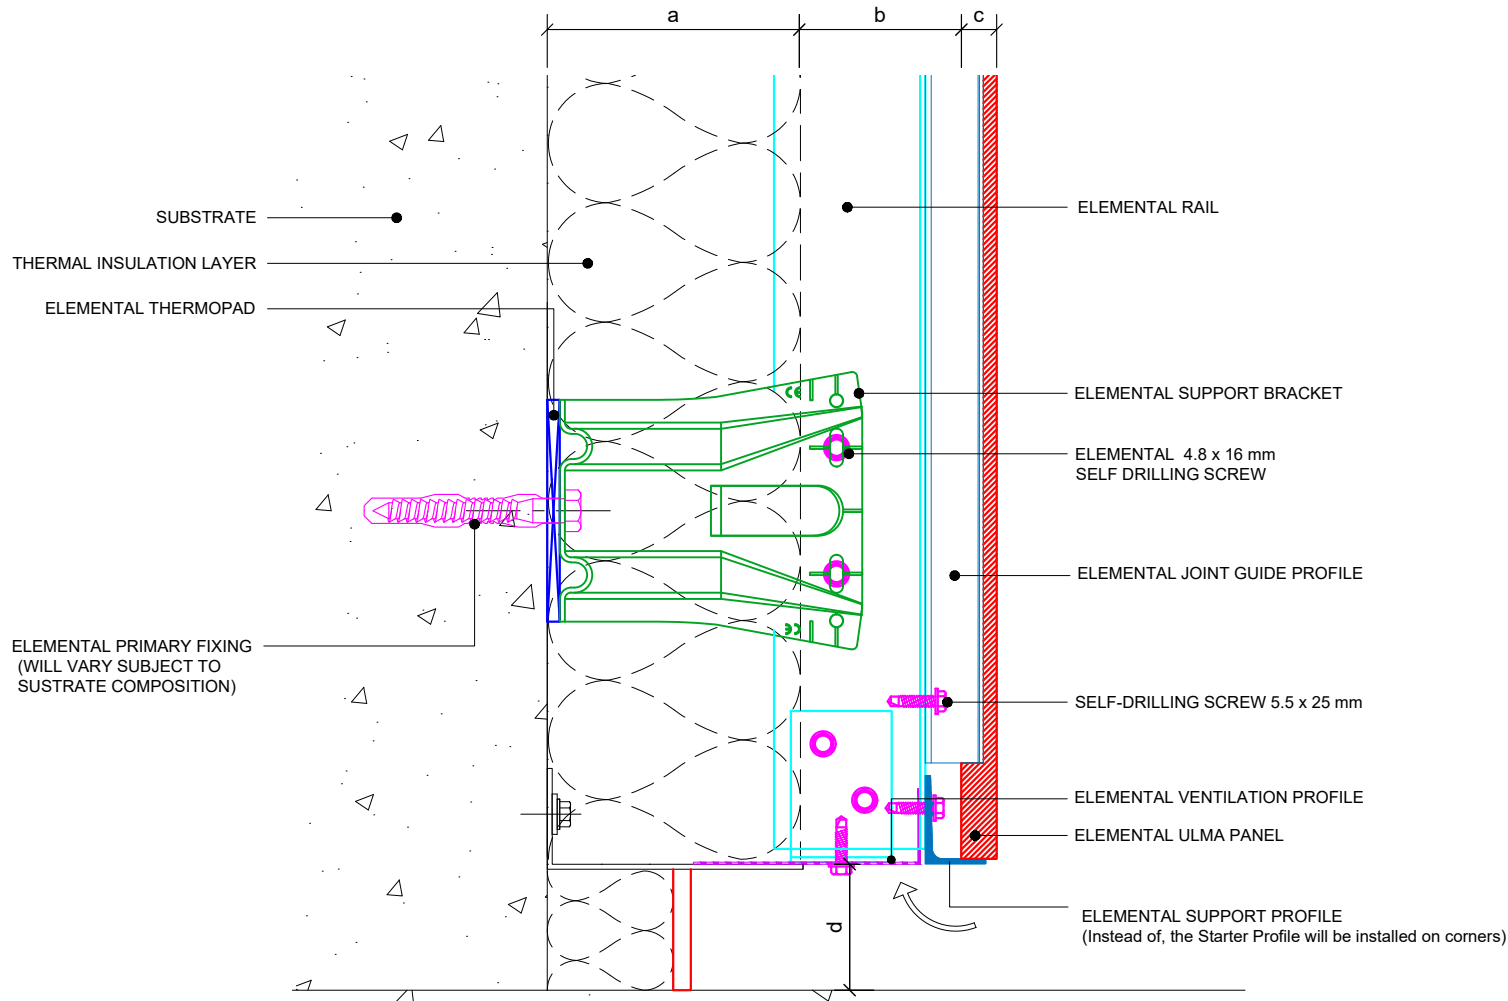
a

b

c

SUBSTRATE

THERMAL INSULATION LAYER

ELEMENTAL THERMOPAD

ELEMENTAL RAIL

ELEMENTAL SUPPORT BRACKET

ELEMENTAL 4.8 x 16 mm
SELF DRILLING SCREW

ELEMENTAL JOINT GUIDE PROFILE

ELEMENTAL PRIMARY FIXING
(WILL VARY SUBJECT TO
SUSTRATE COMPOSITION)

SELF-DRILLING SCREW 5.5 x 25 mm

ELEMENTAL VENTILATION PROFILE

ELEMENTAL ULMA PANEL

ELEMENTAL SUPPORT PROFILE
(Instead of, the Starter Profile will be installed on corners)

d